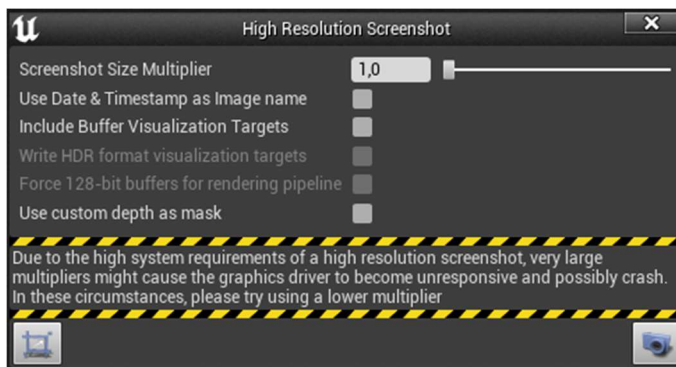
High Resolution Screenshot

Screenshot Size Multiplier 1,0

Use Date & Timestamp as Image name

Include Buffer Visualization Targets

Write HDR format visualization targets

Force 128-bit buffers for rendering pipeline

Use custom depth as mask

Due to the high system requirements of a high resolution screenshot, very large multipliers might cause the graphics driver to become unresponsive and possibly crash. In these circumstances, please try using a lower multiplier